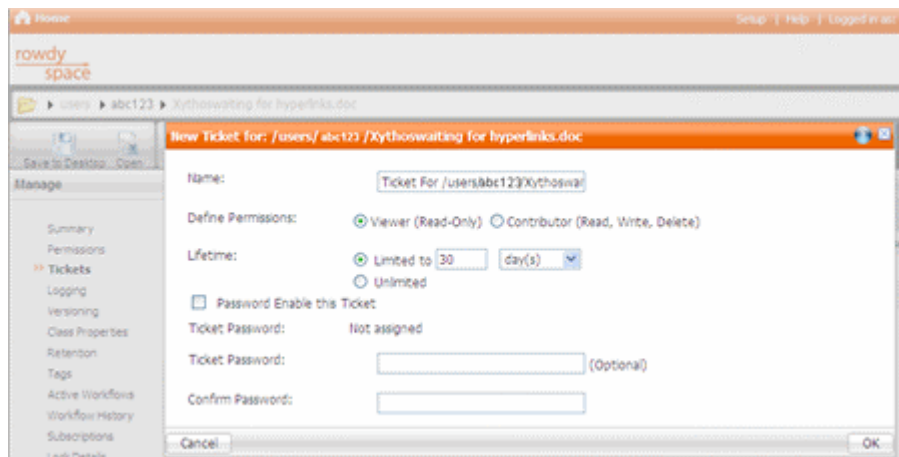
Home

Setup | Help | Logged in as:

rowdy space

users ▸ abc123 ▸ Xythoswaiting for hyperlinks.doc

Save to Desktop Open

Manage

Summary
Permissions
>> Tickets
Logging
Versioning
Class Properties
Retention
Tags
Active Workflows
Workflow History
Subscriptions
Lock Details

New Ticket for: /users/ abc123 /Xythoswaiting for hyperlinks.doc

Name: Ticket For /users/abc123/Xythoswai

Define Permissions: Viewer (Read-Only) Contributor (Read, Write, Delete)

Lifetime: Limited to 30 day(s)
Unlimited

Password Enable this Ticket

Ticket Password: Not assigned

Ticket Password: (Optional)

Confirm Password:

Cancel

OK